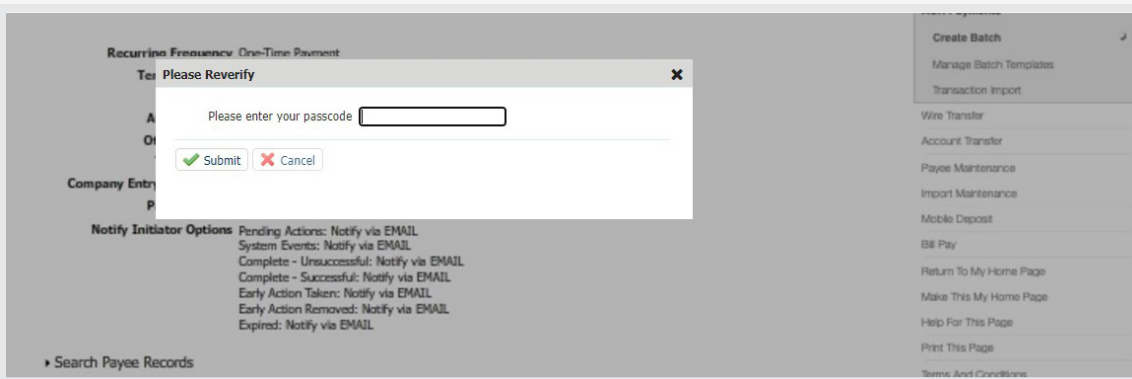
Recurring Frequency One-Time Payment
Ter
A
O
Company Entry
P
Notify Initiator Options Pending Actions: Notify via EMAIL
System Events: Notify via EMAIL
Complete - Unsuccessful: Notify via EMAIL
Complete - Successful: Notify via EMAIL
Early Action Taken: Notify via EMAIL
Early Action Removed: Notify via EMAIL
Expired: Notify via EMAIL

Please Reverify
Please enter your passcode
Submit
Cancel

Search Payee Records

Create Batch
Manage Batch Templates
Transaction Import
Wire Transfer
Account Transfer
Payee Maintenance
Import Maintenance
Mobile Deposit
Bill Pay
Return To My Home Page
Make This My Home Page
Help For This Page
Print This Page
Terms And Conditions